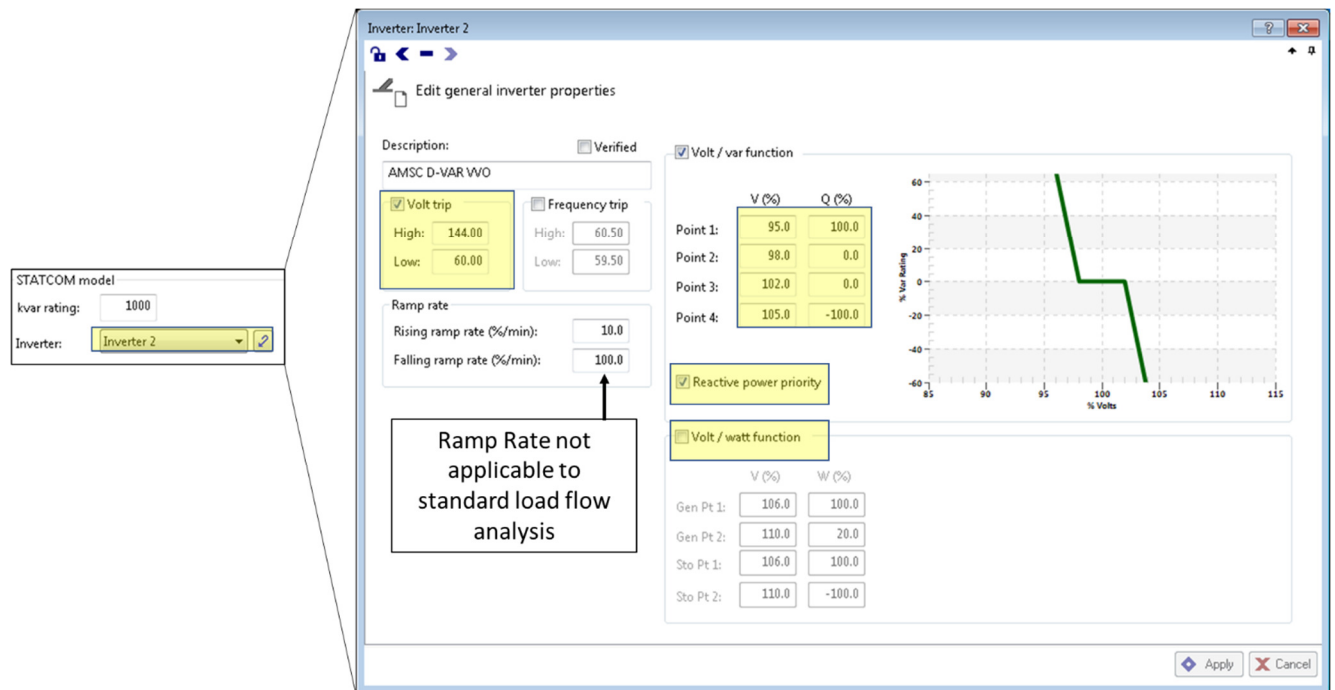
STATCOM model
kvar rating: 1000
Inverter: Inverter 2

Inverter: Inverter 2
?

Edit general inverter properties

Description:
Verified
AMSC D-VAR VVO

Volt trip
High: 144.00
Low: 60.00

Frequency trip
High: 60.50
Low: 59.50

Ramp rate
Rising ramp rate (%/min): 10.0
Falling ramp rate (%/min): 100.0

Ramp Rate not applicable to standard load flow analysis

Volt / var function

| | V (%) | Q (%) |
|---|---|---|
| Point 1: | 95.0 | 100.0 |
| Point 2: | 98.0 | 0.0 |
| Point 3: | 102.0 | 0.0 |
| Point 4: | 105.0 | -100.0 |

60
40
20
0
-20
-40
-60
% Var Rating
85 90 95 100 105 110 115
% Volts

Reactive power priority

Volt / watt function

| | V (%) | W (%) |
|---|---|---|
| Gen Pt 1: | 106.0 | 100.0 |
| Gen Pt 2: | 110.0 | 20.0 |
| Sto Pt 1: | 106.0 | 100.0 |
| Sto Pt 2: | 110.0 | -100.0 |

Apply
Cancel